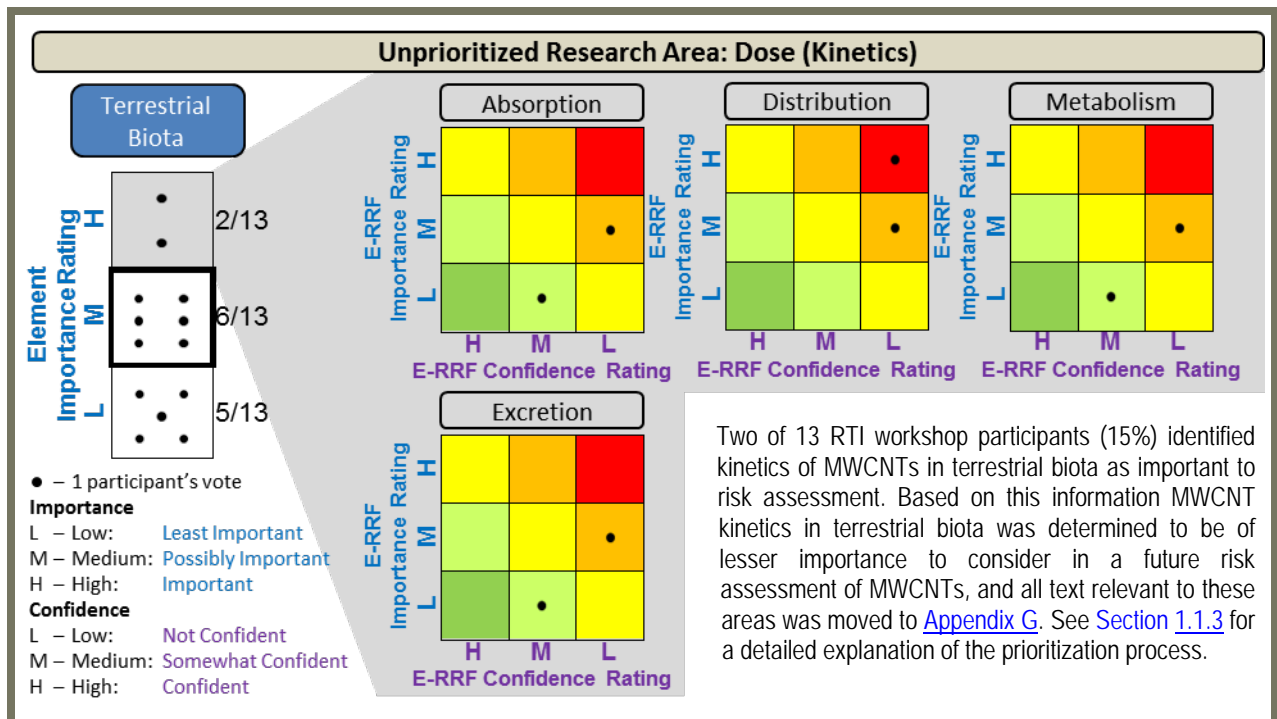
Unprioritized Research Area: Dose (Kinetics)

Terrestrial Biota

Element Importance Rating

H 2/13

M 6/13

L 5/13

• – 1 participant's vote

**Importance**

L – Low: Least Important

M – Medium: Possibly Important

H – High: Important

**Confidence**

L – Low: Not Confident

M – Medium: Somewhat Confident

H – High: Confident

Absorption

E-RRF Importance Rating

H
M
L

H M L

E-RRF Confidence Rating

Distribution

E-RRF Importance Rating

H
M
L

H M L

E-RRF Confidence Rating

Metabolism

E-RRF Importance Rating

H
M
L

H M L

E-RRF Confidence Rating

Excretion

E-RRF Importance Rating

H
M
L

H M L

E-RRF Confidence Rating

Two of 13 RTI workshop participants (15%) identified kinetics of MWCNTs in terrestrial biota as important to risk assessment. Based on this information MWCNT kinetics in terrestrial biota was determined to be of lesser importance to consider in a future risk assessment of MWCNTs, and all text relevant to these areas was moved to Appendix G. See Section 1.1.3 for a detailed explanation of the prioritization process.